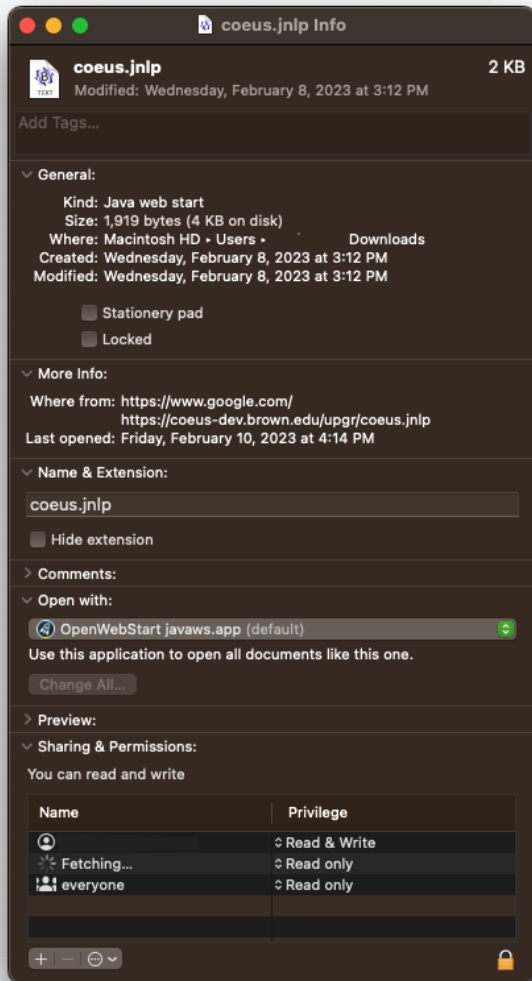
coeus.jnlp Info

TEXT

coeus.jnlp 2 KB

Modified: Wednesday, February 8, 2023 at 3:12 PM

Add Tags...

General:

Kind: Java web start
Size: 1,919 bytes (4 KB on disk)
Where: Macintosh HD ▸ Users ▸ Downloads
Created: Wednesday, February 8, 2023 at 3:12 PM
Modified: Wednesday, February 8, 2023 at 3:12 PM

Stationery pad

Locked

More Info:

Where from: https://www.google.com/
https://coeus-dev.brown.edu/upgr/coeus.jnlp
Last opened: Friday, February 10, 2023 at 4:14 PM

Name & Extension:

coeus.jnlp

Hide extension

Comments:

Open with:

OpenWebStart javaws.app (default)

Use this application to open all documents like this one.

Change All...

Preview:

Sharing & Permissions:

You can read and write

| Name | Privilege |
|---|---|
| | Read & Write |
| Fetching... | Read only |
| everyone | Read only |

+ −